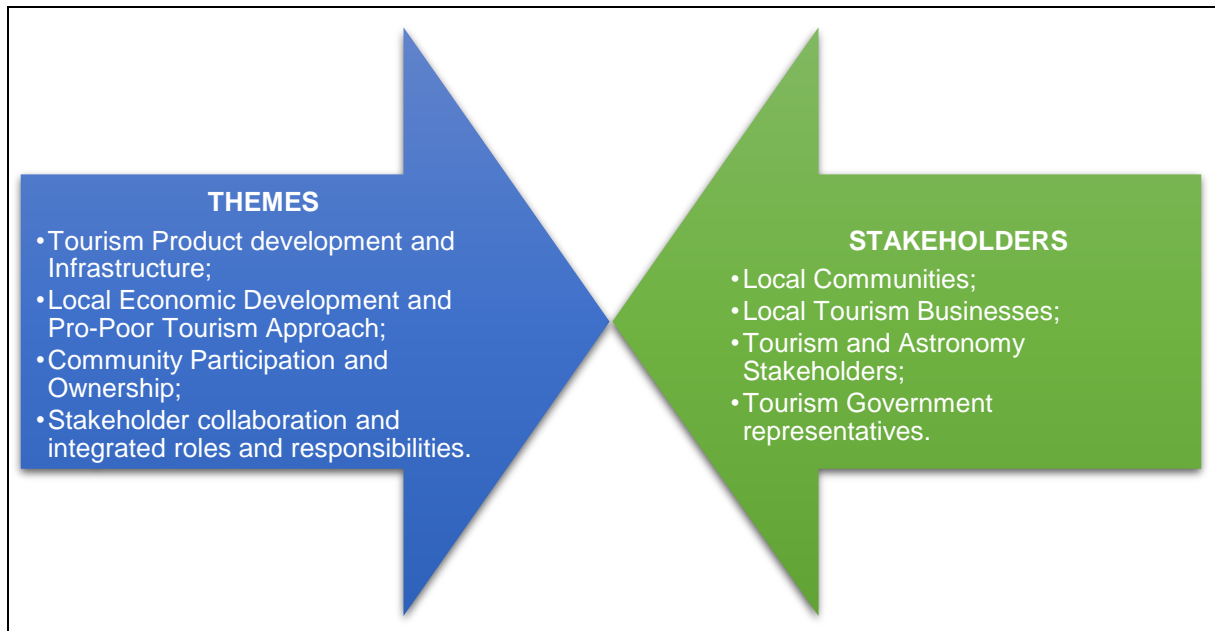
THEMES

• Tourism Product development and Infrastructure;
• Local Economic Development and Pro-Poor Tourism Approach;
• Community Participation and Ownership;
• Stakeholder collaboration and integrated roles and responsibilities.

STAKEHOLDERS

• Local Communities;
• Local Tourism Businesses;
• Tourism and Astronomy Stakeholders;
• Tourism Government representatives.